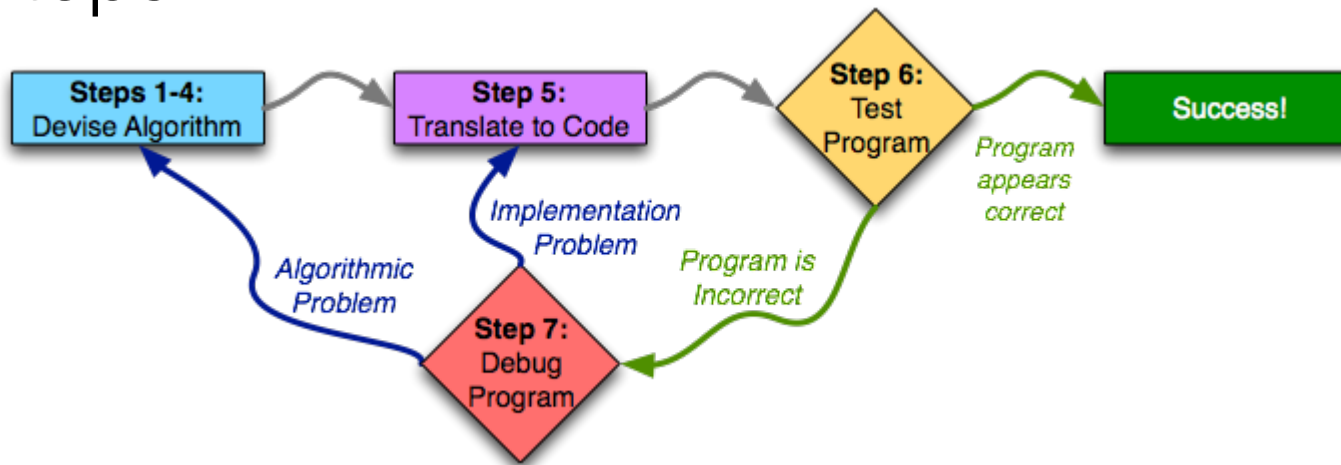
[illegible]

**Steps 1-4:** Devise Algorithm

**Step 5:** Translate to Code

**Step 6:** Test Program

Success!

Program appears correct

Program is Incorrect

Implementation Problem

Algorithmic Problem

**Step 7:** Debug Program